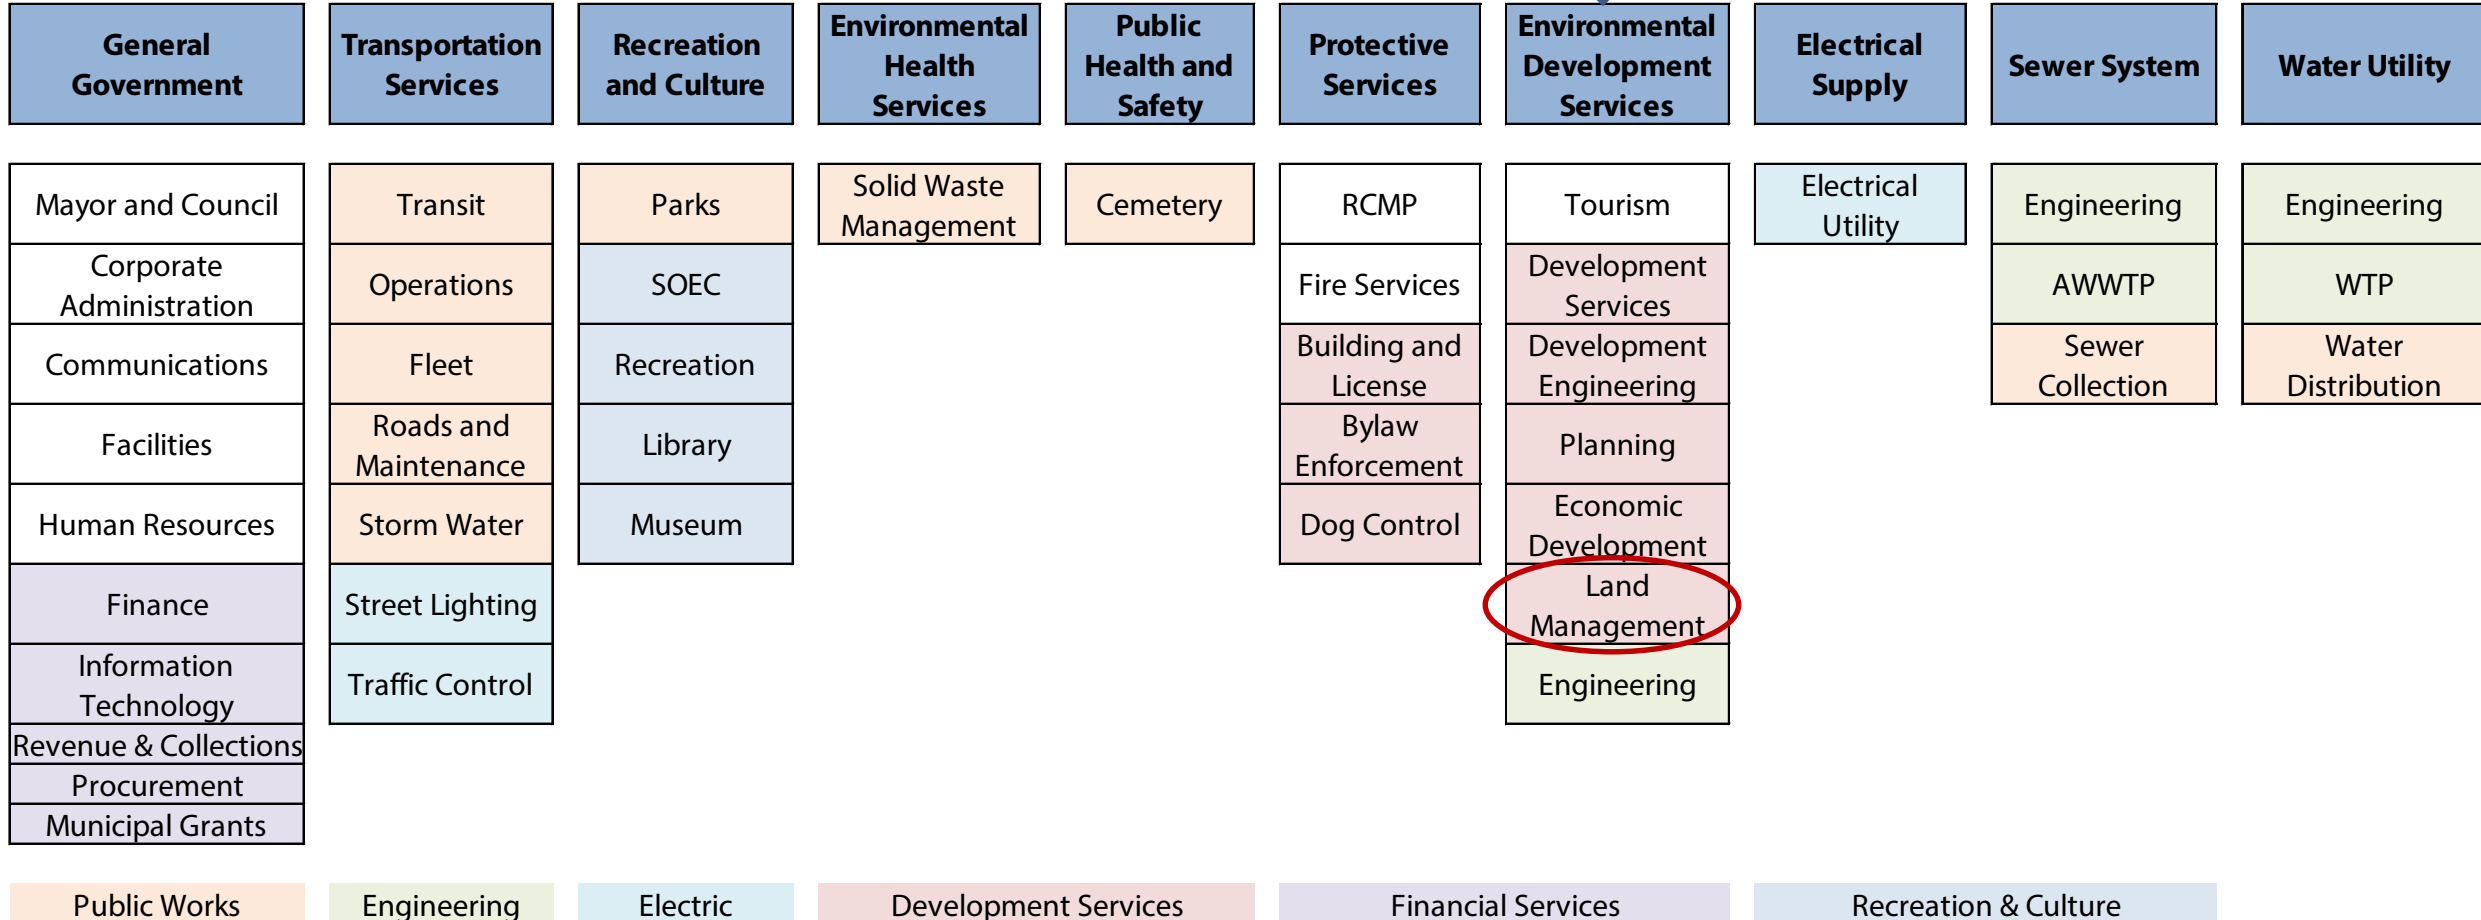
| General Government | Transportation Services | Recreation and Culture | Environmental Health Services | Public Health and Safety | Protective Services | Environmental Development Services | Electrical Supply | Sewer System | Water Utility |
|---|---|---|---|---|---|---|---|---|---|
| Mayor and Council | Transit | Parks | Solid Waste Management | Cemetery | RCMP | Tourism | Electrical Utility | Engineering | Engineering |
| Corporate Administration | Operations | SOEC | | | Fire Services | Development Services | | AWWTP | WTP |
| Communications | Fleet | Recreation | | | Building and License | Development Engineering | | Sewer Collection | Water Distribution |
| Facilities | Roads and Maintenance | Library | | | Bylaw Enforcement | Planning | | | |
| Human Resources | Storm Water | Museum | | | Dog Control | Economic Development | | | |
| Finance | Street Lighting | | | | | Land Management | | | |
| Information Technology | Traffic Control | | | | | Engineering | | | |
| Revenue & Collections | | | | | | | | | |
| Procurement | | | | | | | | | |
| Municipal Grants | | | | | | | | | |

Public Works Engineering Electric Development Services Financial Services Recreation & Culture